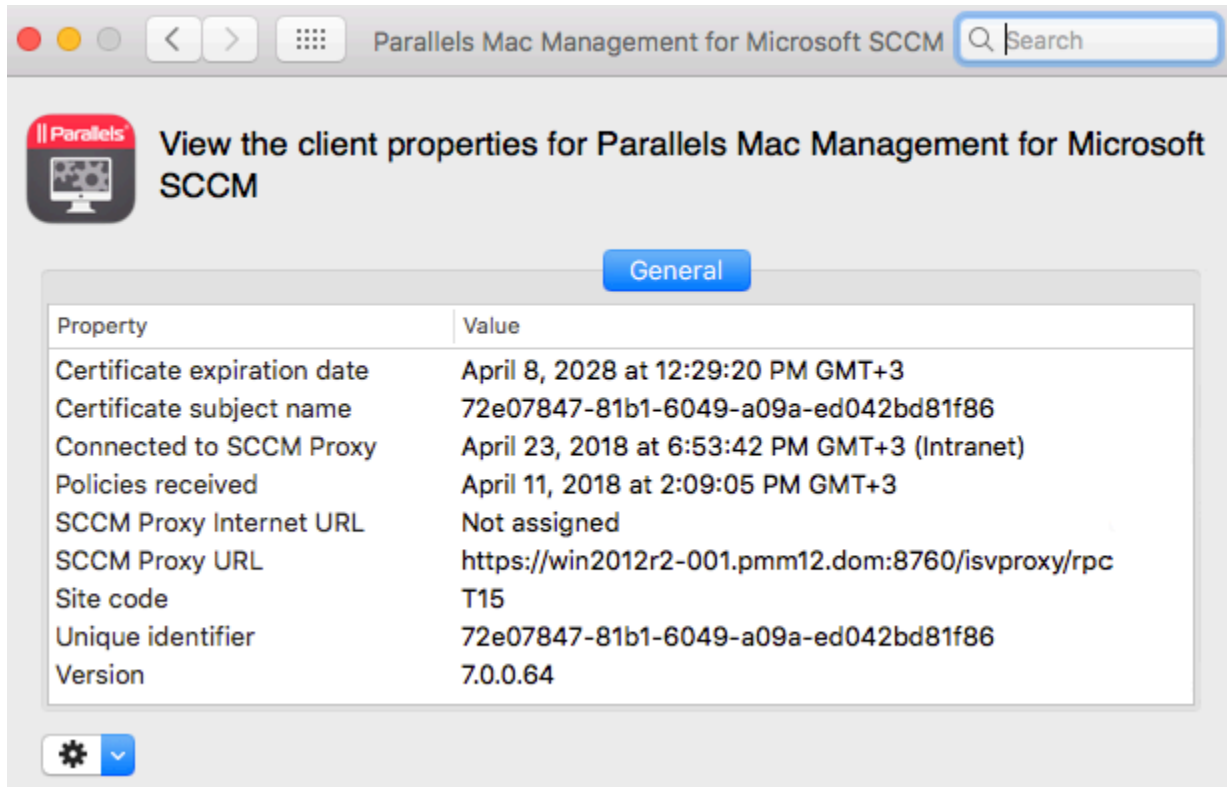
Parallels Mac Management for Microsoft SCCM

Search

|| Parallels

View the client properties for Parallels Mac Management for Microsoft SCCM

General

| Property | Value |
|---|---|
| Certificate expiration date | April 8, 2028 at 12:29:20 PM GMT+3 |
| Certificate subject name | 72e07847-81b1-6049-a09a-ed042bd81f86 |
| Connected to SCCM Proxy | April 23, 2018 at 6:53:42 PM GMT+3 (Intranet) |
| Policies received | April 11, 2018 at 2:09:05 PM GMT+3 |
| SCCM Proxy Internet URL | Not assigned |
| SCCM Proxy URL | https://win2012r2-001.pmm12.dom:8760/isvproxy/rpc |
| Site code | T15 |
| Unique identifier | 72e07847-81b1-6049-a09a-ed042bd81f86 |
| Version | 7.0.0.64 |